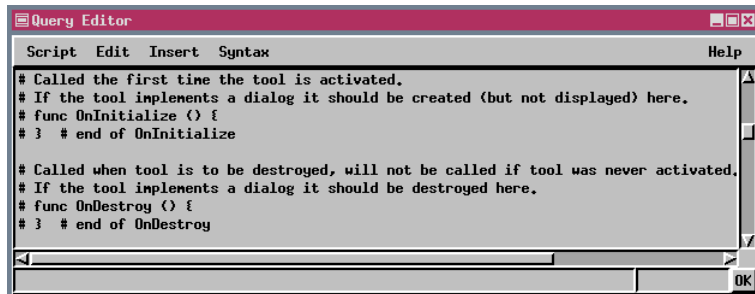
Query Editor

Script Edit Insert Syntax Help

# Called the first time the tool is activated.
# If the tool implements a dialog it should be created (but not displayed) here.
# func OnInitialize () {
# } # end of OnInitialize

# Called when tool is to be destroyed, will not be called if tool was never activated.
# If the tool implements a dialog it should be destroyed here.
# func OnDestroy () {
# } # end of OnDestroy

OK